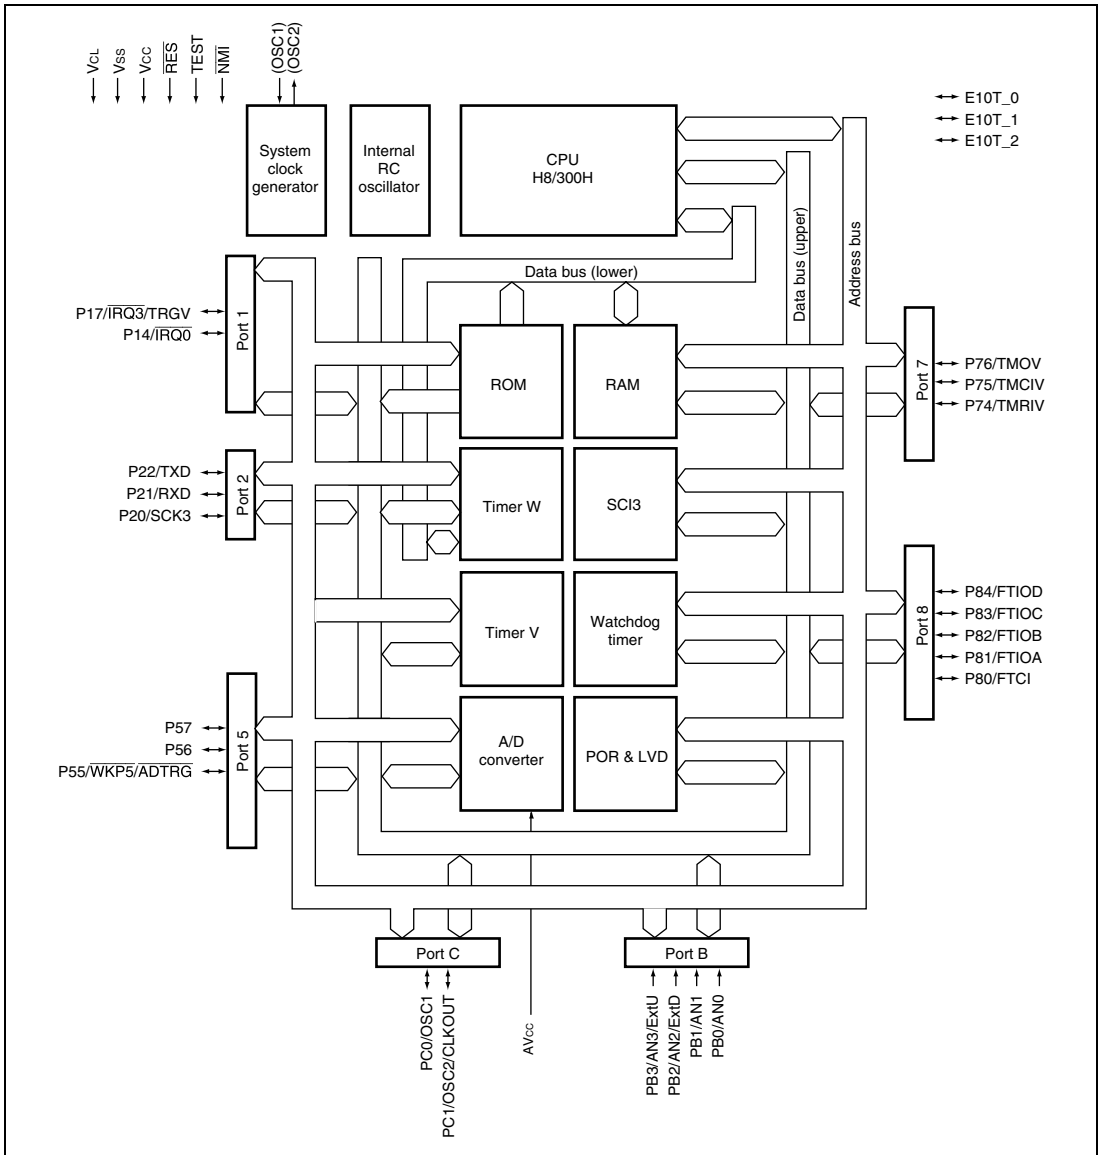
$V_{CL}$
$V_{SS}$
$V_{CC}$
$\overline{RES}$
TEST
$\overline{NMI}$
(OSC1)
(OSC2)

System clock generator

Internal RC oscillator

CPU
H8/300H

E10T_0
E10T_1
E10T_2

Data bus (lower)

Data bus (upper)

Address bus

Port 1
P17/$\overline{IRQ3}$/TRGV
P14/$\overline{IRQ0}$

ROM

RAM

Port 7
P76/TMOV
P75/TMCIV
P74/TMRIV

Port 2
P22/TXD
P21/RXD
P20/SCK3

Timer W

SCI3

Timer V

Watchdog timer

Port 8
P84/FTIOD
P83/FTIOC
P82/FTIOB
P81/FTIOA
P80/FTCI

Port 5
P57
P56
P55/$\overline{WKP5}$/$\overline{ADTRG}$

A/D converter

POR & LVD

Port C
PC0/OSC1
PC1/OSC2/CLKOUT

$AV_{CC}$

Port B
PB3/AN3/ExtU
PB2/AN2/ExtD
PB1/AN1
PB0/AN0